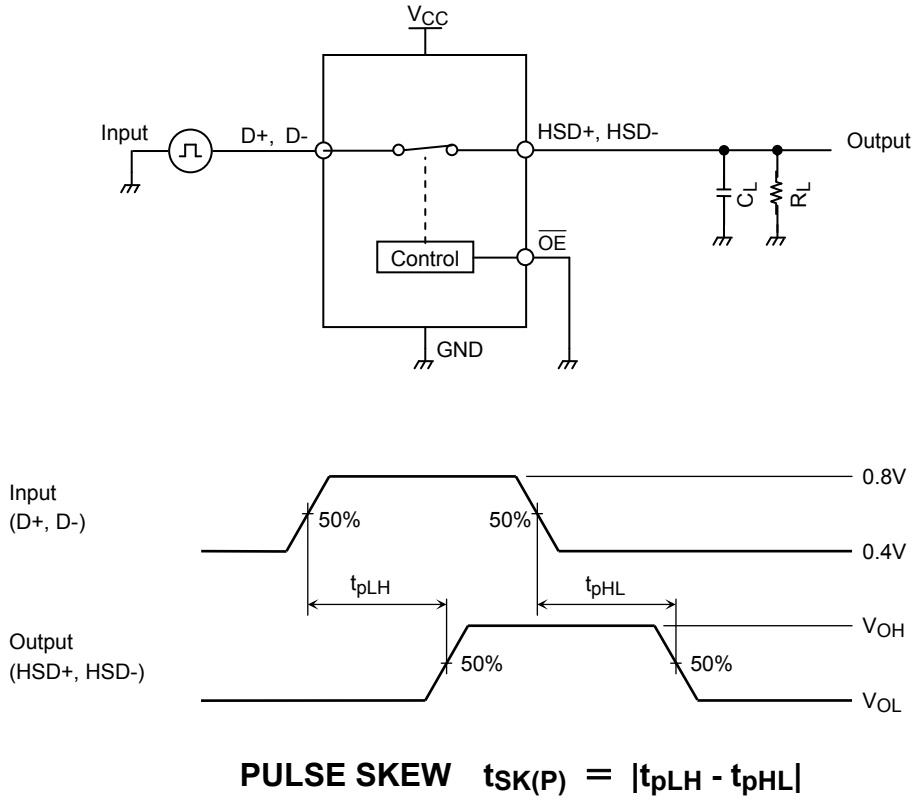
$V_{CC}$

Input

D+, D-

HSD+, HSD-

Output

$C_L$

$R_L$

Control

$\overline{OE}$

GND

Input
(D+, D-)

50%

50%

0.8V

0.4V

$t_{pLH}$

$t_{pHL}$

Output
(HSD+, HSD-)

50%

50%

$V_{OH}$

$V_{OL}$

PULSE SKEW $t_{SK(P)} = |t_{pLH} - t_{pHL}|$